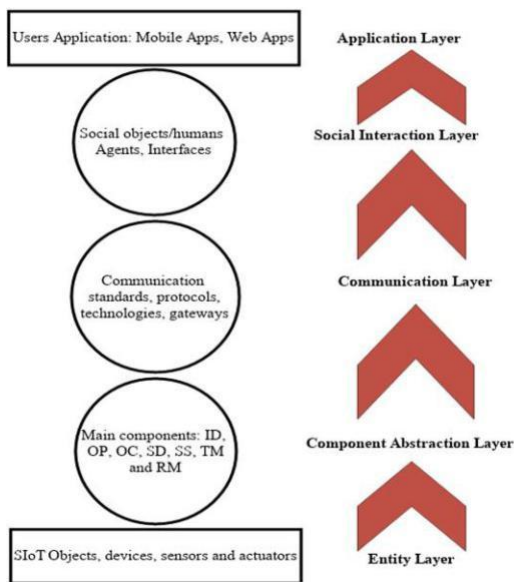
Users Application: Mobile Apps, Web Apps

Application Layer

Social objects/humans Agents, Interfaces

Social Interaction Layer

Communication standards, protocols, technologies, gateways

Communication Layer

Main components: ID, OP, OC, SD, SS, TM and RM

Component Abstraction Layer

SIoT Objects, devices, sensors and actuators

Entity Layer